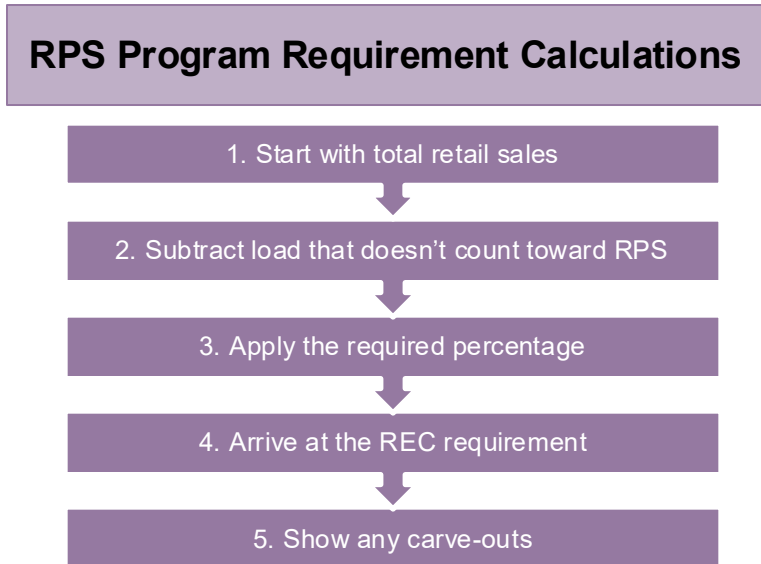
RPS Program Requirement Calculations

1. Start with total retail sales

2. Subtract load that doesn’t count toward RPS

3. Apply the required percentage

4. Arrive at the REC requirement

5. Show any carve-outs